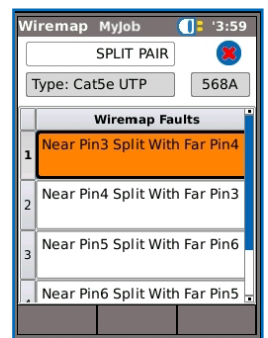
Wiremap MyJob '3:59

SPLIT PAIR

Type: Cat5e UTP

568A

| | Wiremap Faults |
|---|---|
| 1 | Near Pin3 Split With Far Pin4 |
| 2 | Near Pin4 Split With Far Pin3 |
| 3 | Near Pin5 Split With Far Pin6 |
| 4 | Near Pin6 Split With Far Pin5 |